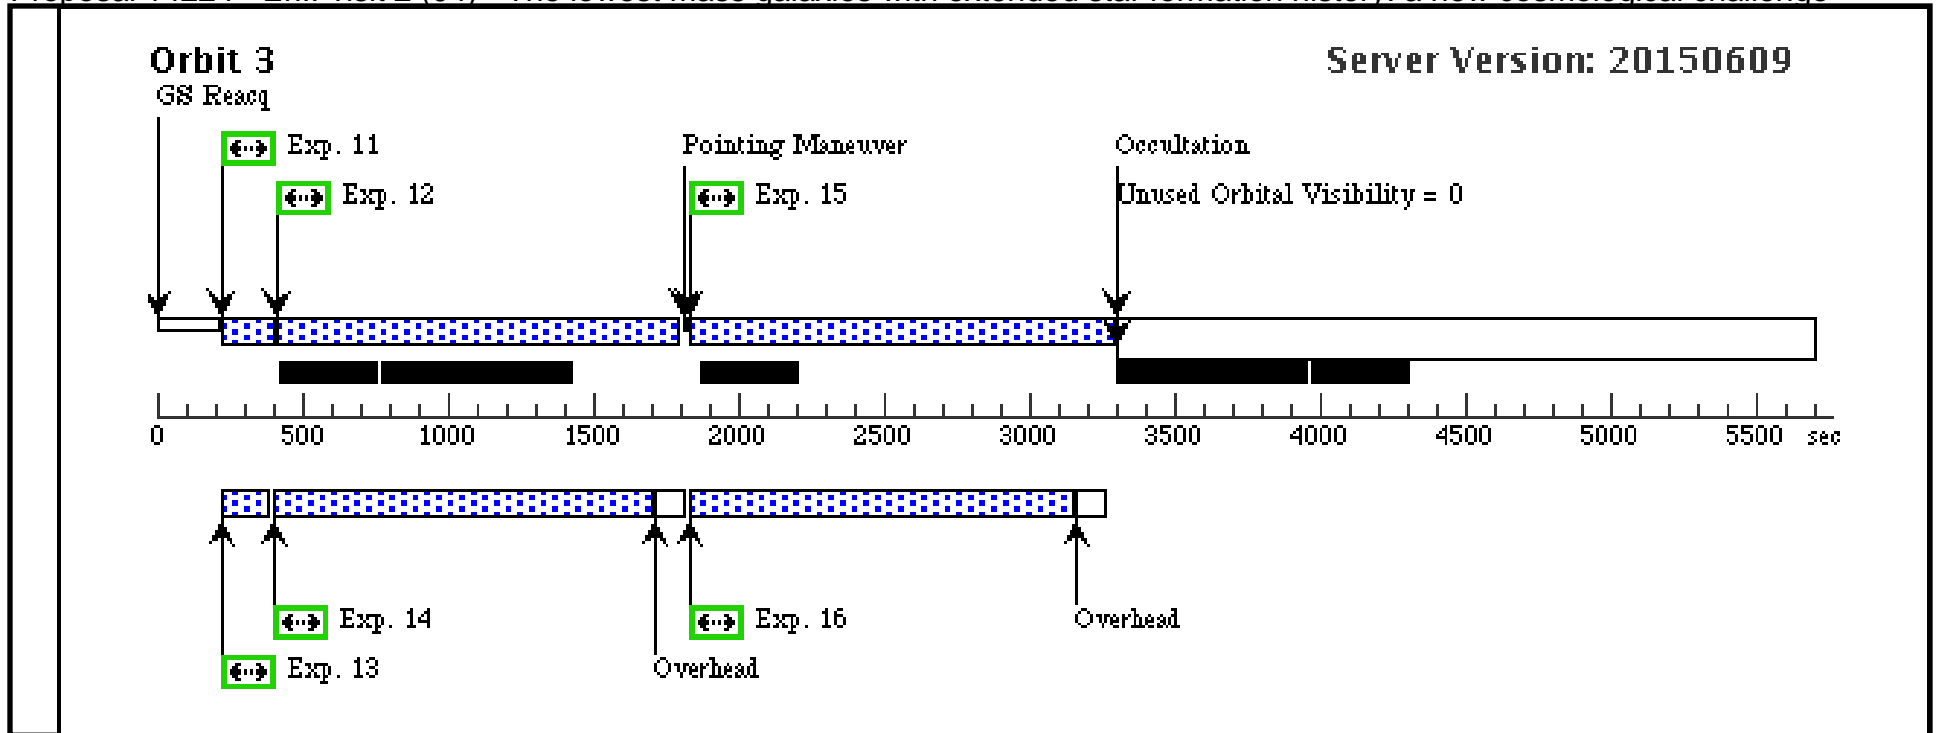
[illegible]

Orbit 3

Server Version: 20150609

GS Reacq

Exp. 11

Exp. 12

Pointing Maneuver

Exp. 15

Occultation

Unused Orbital Visibility = 0

0 500 1000 1500 2000 2500 3000 3500 4000 4500 5000 5500 sec

Exp. 14

Exp. 16

Overhead

Exp. 13

Overhead